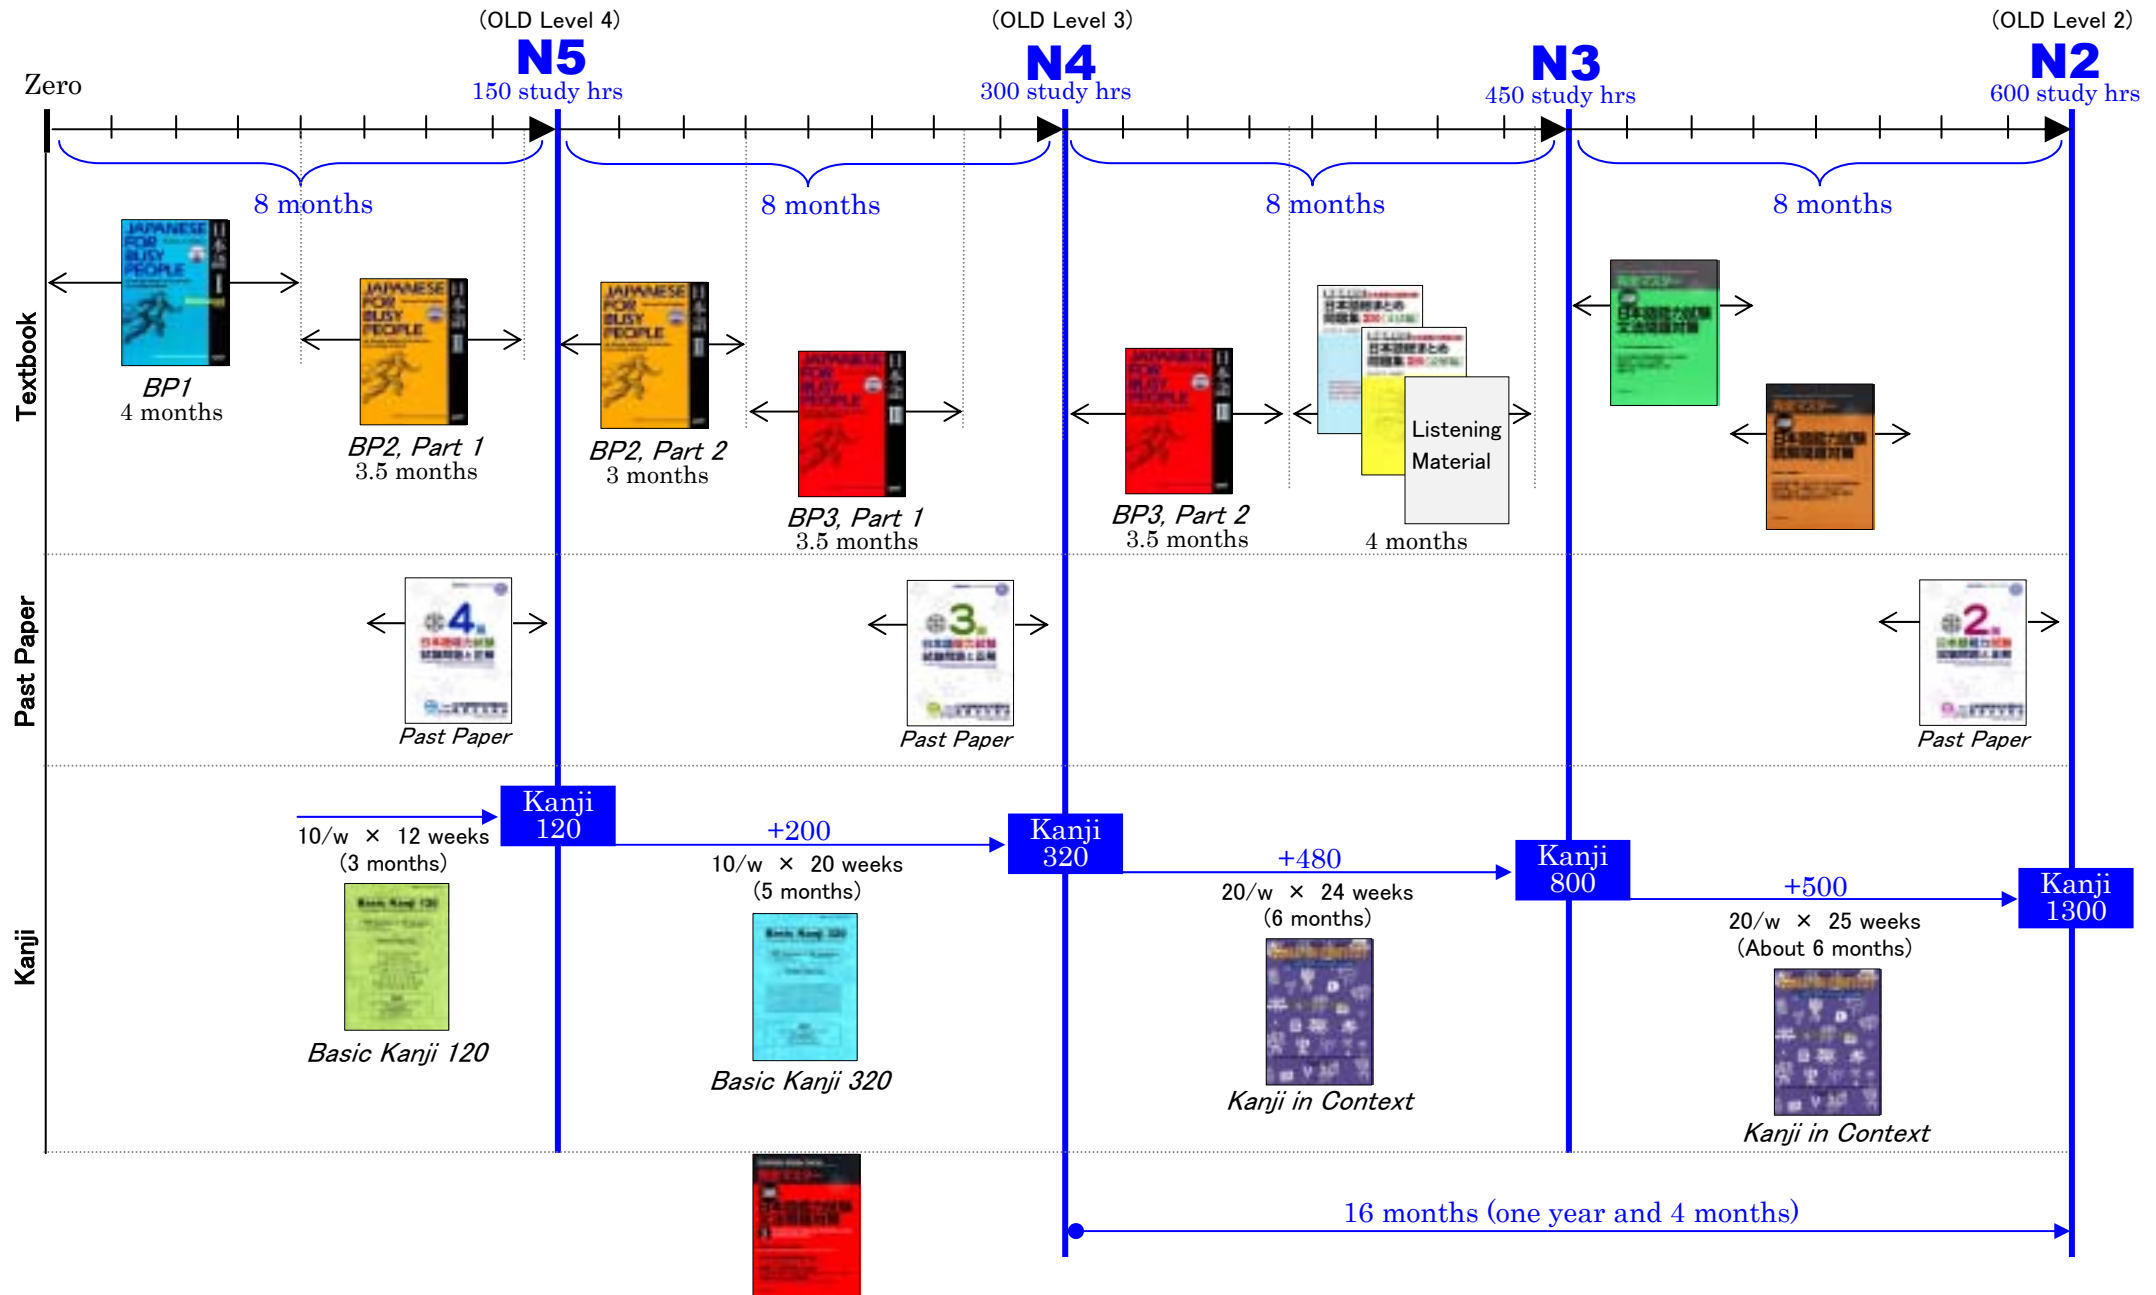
(OLD Level 4)
N5
150 study hrs

(OLD Level 3)
N4
300 study hrs

N3
450 study hrs

(OLD Level 2)
N2
600 study hrs

Zero

8 months

8 months

8 months

8 months

Textbook

JAPANESE FOR BUSY PEOPLE

BP1
4 months

BP2, Part 1
3.5 months

BP2, Part 2
3 months

BP3, Part 1
3.5 months

BP3, Part 2
3.5 months

Listening Material

4 months

Past Paper

Past Paper

Past Paper

Past Paper

Kanji

10/w × 12 weeks
(3 months)

Kanji 120

Basic Kanji 120

+200

10/w × 20 weeks
(5 months)

Kanji 320

Basic Kanji 320

+480

20/w × 24 weeks
(6 months)

Kanji 800

Kanji in Context

+500

20/w × 25 weeks
(About 6 months)

Kanji 1300

Kanji in Context

16 months (one year and 4 months)